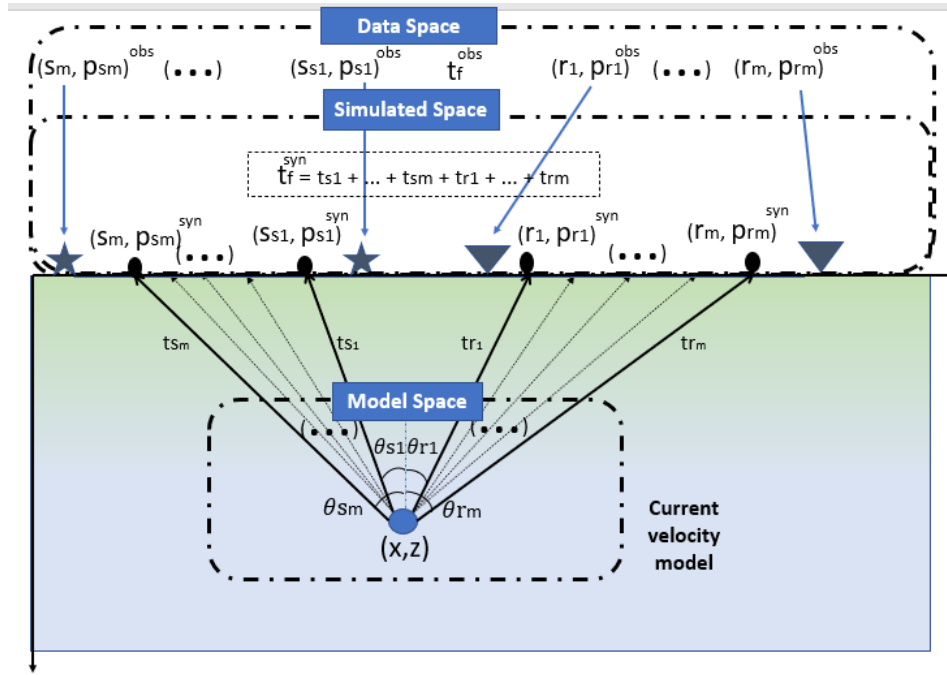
Data Space

$(s_m, p_{sm})^{obs}$ $(\bullet\bullet\bullet)$ $(s_{s1}, p_{s1})^{obs}$ $t_f^{obs}$ $(r_1, p_{r1})^{obs}$ $(\bullet\bullet\bullet)$ $(r_m, p_{rm})^{obs}$

Simulated Space

$t_f^{syn} = t_{s1} + \ldots + t_{sm} + t_{r1} + \ldots + t_{rm}$

$(s_m, p_{sm})^{syn}$ $(\bullet\bullet\bullet)$ $(s_{s1}, p_{s1})^{syn}$ $(r_1, p_{r1})^{syn}$ $(\bullet\bullet\bullet)$ $(r_m, p_{rm})^{syn}$

$t_{sm}$ $t_{s1}$ $t_{r1}$ $t_{rm}$

Model Space

$(\bullet\bullet\bullet)$ $\theta_{s1}$ $\theta_{r1}$ $(\bullet\bullet\bullet)$

$\theta_{sm}$ $\theta_{rm}$

(x,z)

Current velocity model